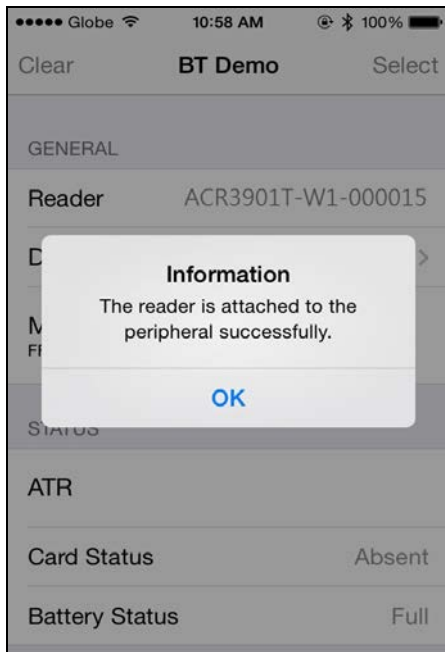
••••• Globe 10:58 AM 100%

Clear BT Demo Select

GENERAL

Reader ACR3901T-W1-000015

D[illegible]

M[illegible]
F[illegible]

Information
The reader is attached to the peripheral successfully.

OK

STATUS

ATR

Card Status Absent

Battery Status Full